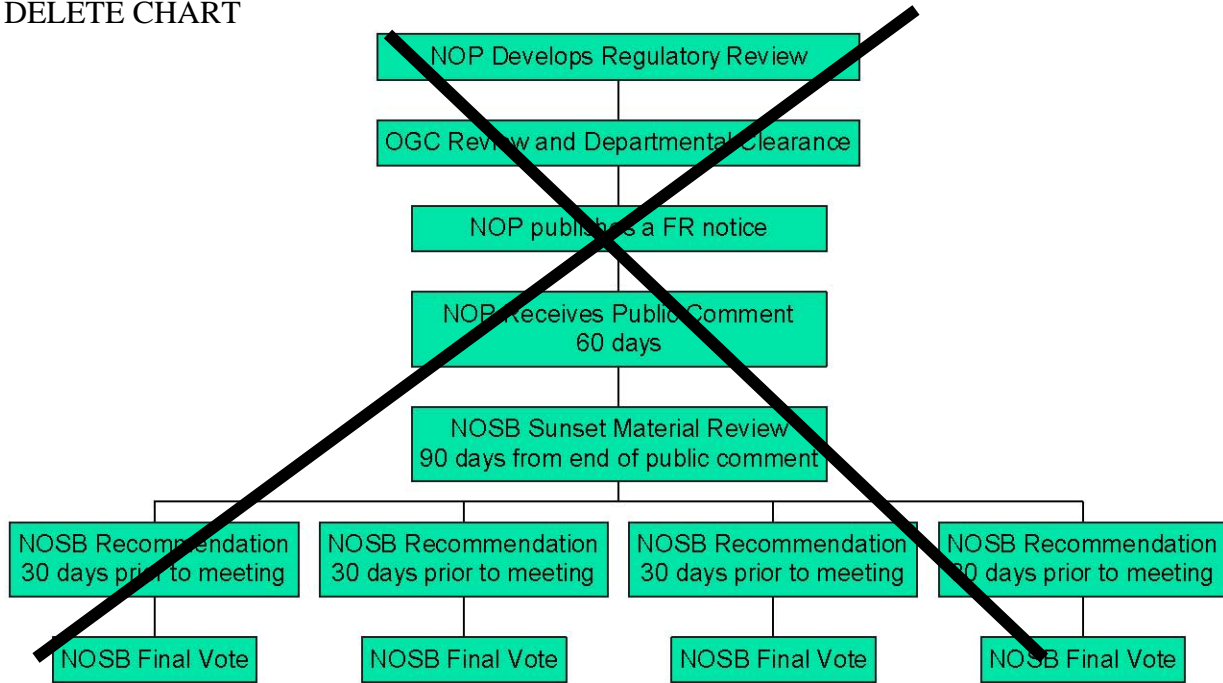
DELETE CHART

NOP Develops Regulatory Review

OGC Review and Departmental Clearance

NOP publishes a FR notice

NOP Receives Public Comment 60 days

NOSB Sunset Material Review 90 days from end of public comment

NOSB Recommendation 30 days prior to meeting

NOSB Recommendation 30 days prior to meeting

NOSB Recommendation 30 days prior to meeting

NOSB Recommendation 30 days prior to meeting

NOSB Final Vote

NOSB Final Vote

NOSB Final Vote

NOSB Final Vote